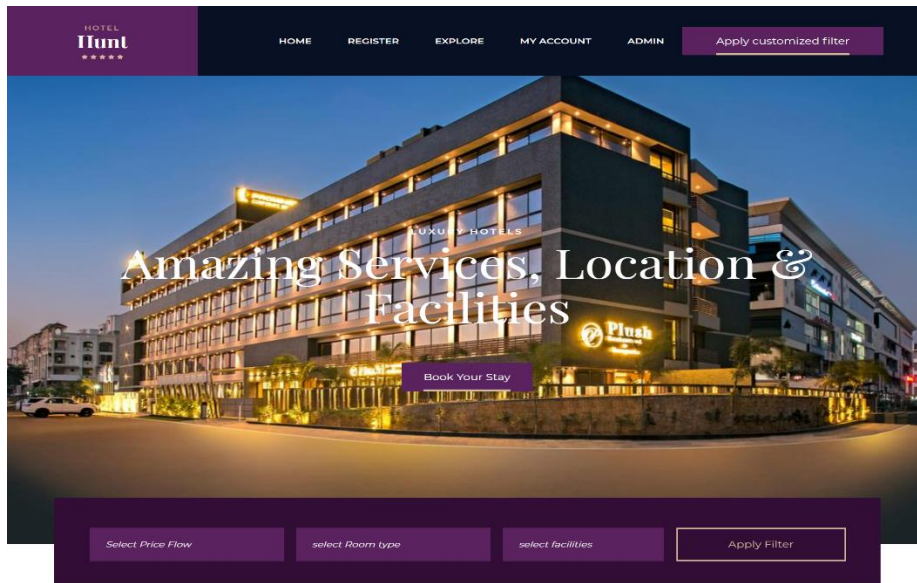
HOTEL
Hunt
★★★★★

HOME REGISTER EXPLORE MY ACCOUNT ADMIN Apply customized filter

LUXURY HOTELS

Amazing Services, Location & Facilities

Plush

Book Your Stay

Select Price Flow
select Room type
select facilities
Apply Filter